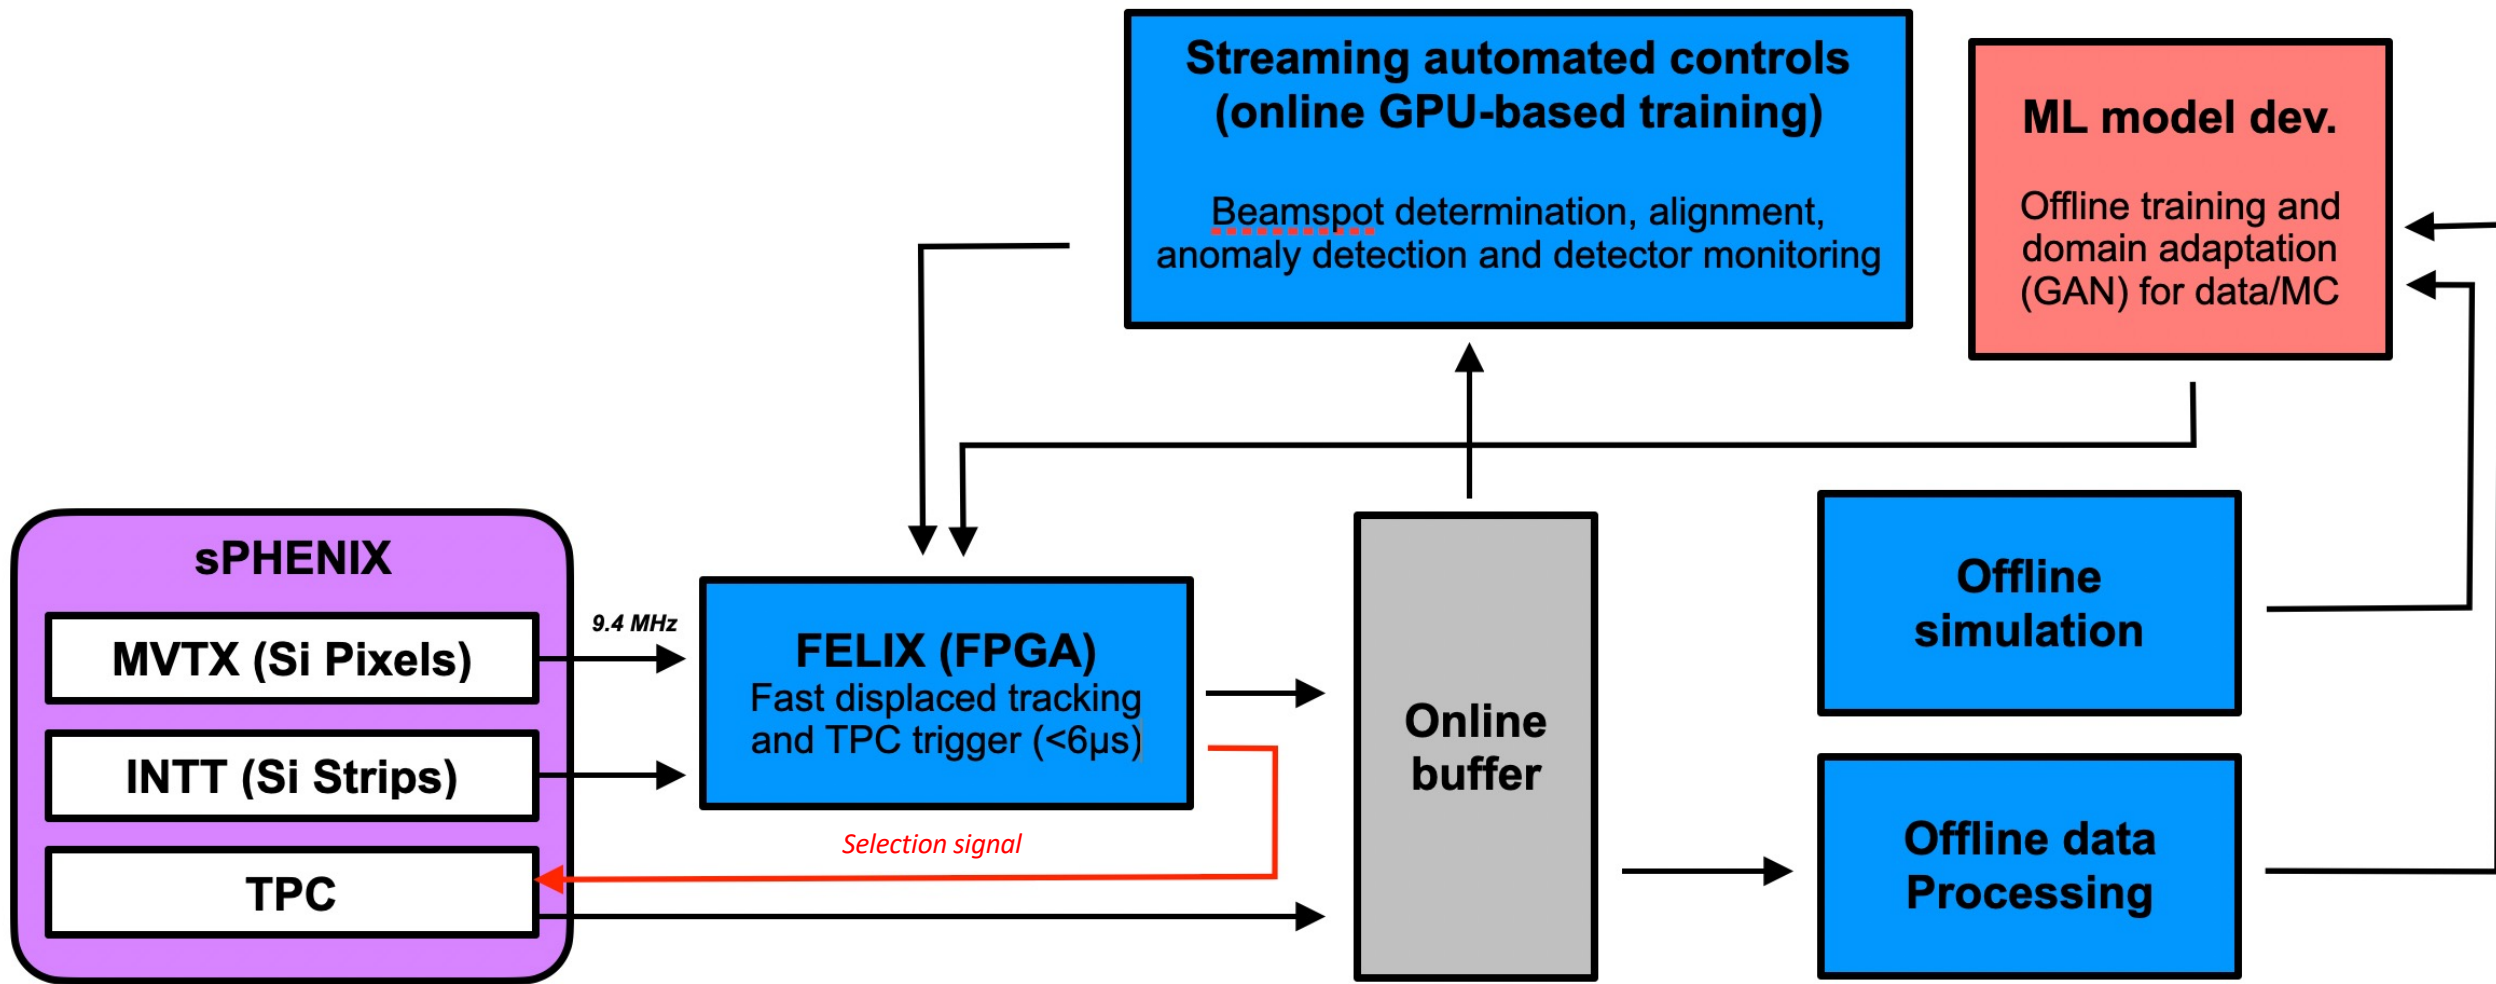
Streaming automated controls
(online GPU-based training)

Beamspot determination, alignment, anomaly detection and detector monitoring

ML model dev.

Offline training and domain adaptation (GAN) for data/MC

sPHENIX

MVTX (Si Pixels)

INTT (Si Strips)

TPC

9.4 MHz

FELIX (FPGA)
Fast displaced tracking and TPC trigger (<6μs)

Selection signal

Online buffer

Offline simulation

Offline data Processing